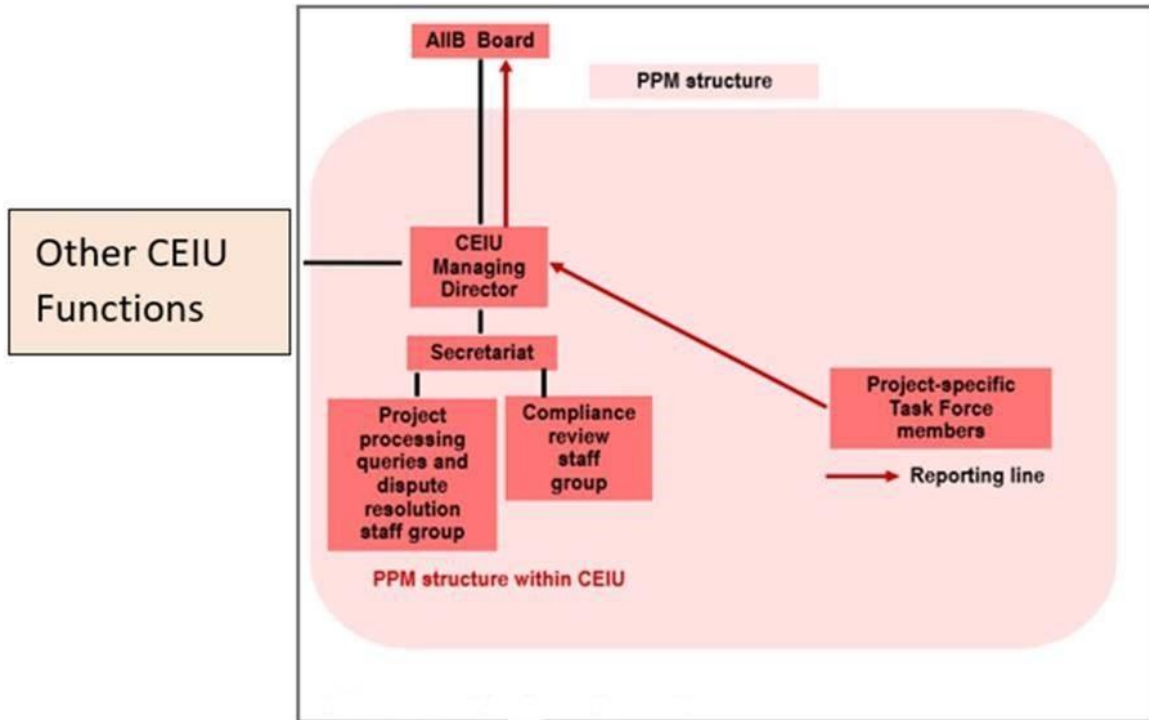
AIIB Board

PPM structure

Other CEIU Functions

CEIU Managing Director

Secretariat

Project processing queries and dispute resolution staff group

Compliance review staff group

Project-specific Task Force members

Reporting line

PPM structure within CEIU